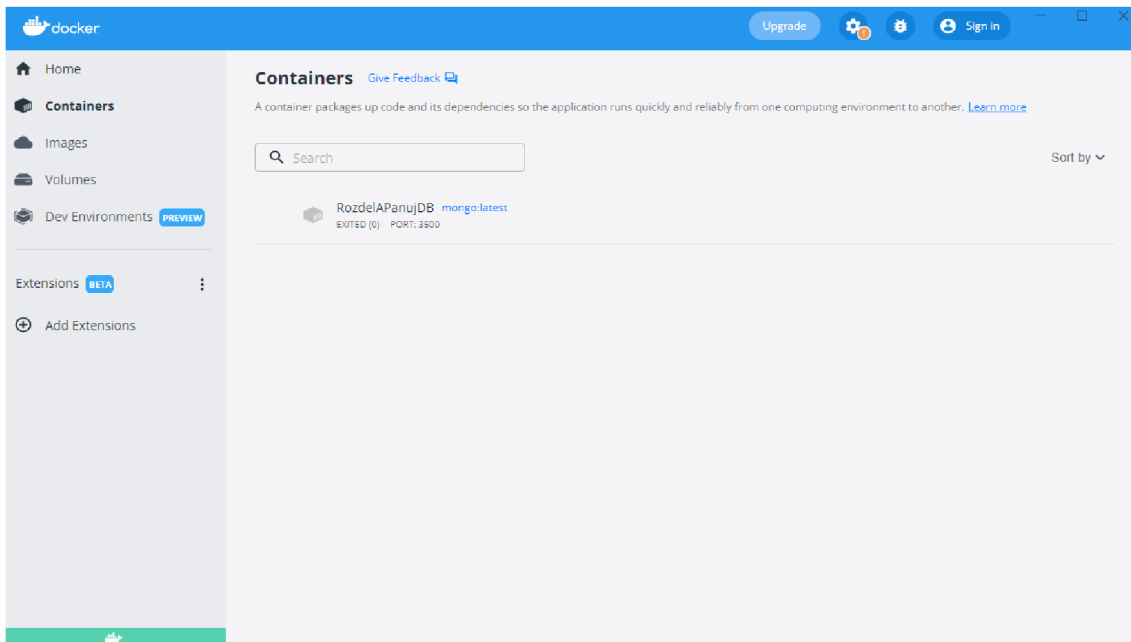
docker

Upgrade

Sign in

Home

Containers

Images

Volumes

Dev Environments PREVIEW

Extensions BETA

Add Extensions

Containers Give Feedback

A container packages up code and its dependencies so the application runs quickly and reliably from one computing environment to another. Learn more

Search

Sort by

RozdelAPanujDB mongo:latest
EXITED (0) PORT: 3500